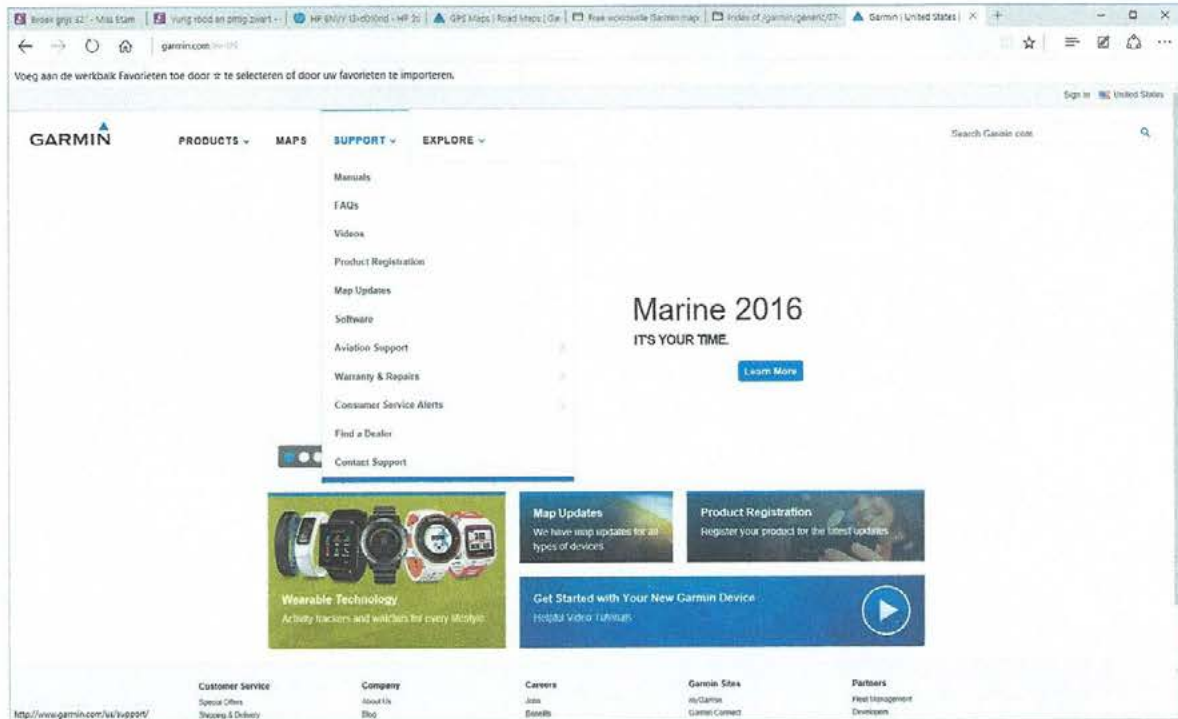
Broek grijs s2 - Miss Etam | Vurig rood en pittig zwart - | HP ENVY 13-d010nd - HP 3c | GPS Maps | Road Maps | Ga | Free worldwide Garmin maps | Index of /garmin/generic/07- | Garmin | United States |

garmin.com/en-US

Voeg aan de werkbalk Favorieten toe door ☆ te selecteren of door uw favorieten te importeren.

Sign in United States

GARMIN

PRODUCTS ⌄ MAPS SUPPORT ⌄ EXPLORE ⌄

Search Garmin.com

Manuals
FAQs
Videos
Product Registration
Map Updates
Software
Aviation Support
Warranty & Repairs
Consumer Service Alerts
Find a Dealer
Contact Support

Marine 2016
IT'S YOUR TIME.
Learn More

Map Updates
We have map updates for all types of devices

Product Registration
Register your product for the latest updates

Wearable Technology
Activity trackers and watches for every lifestyle

Get Started with Your New Garmin Device
Helpful Video Tutorials

Customer Service
Special Offers
Shipping & Delivery

Company
About Us
Blog

Careers
Jobs
Benefits

Garmin Sites
myGarmin
Garmin Connect

Partners
Fleet Management
Developers

http://www.garmin.com/us/support/